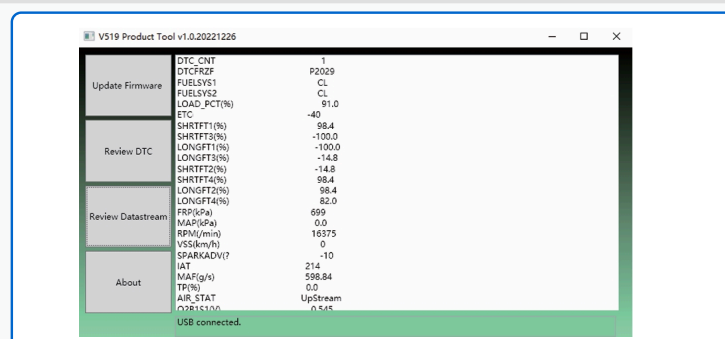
V519 Product Tool v1.0.20221226

Update Firmware

Review DTC

Review Datastream

About

| | |
|---|---|
| DTC_CNT | 1 |
| DTCFRZF | P2029 |
| FUELSYS1 | CL |
| FUELSYS2 | CL |
| LOAD_PCT(%) | 91.0 |
| ETC | -40 |
| SHRTFT1(%) | 98.4 |
| SHRTFT3(%) | -100.0 |
| LONGFT1(%) | -100.0 |
| LONGFT3(%) | -14.8 |
| SHRTFT2(%) | -14.8 |
| SHRTFT4(%) | 98.4 |
| LONGFT2(%) | 98.4 |
| LONGFT4(%) | 82.0 |
| FRP(kPa) | 699 |
| MAP(kPa) | 0.0 |
| RPM(/min) | 16375 |
| VSS(km/h) | 0 |
| SPARKADV(? | -10 |
| IAT | 214 |
| MAF(g/s) | 598.84 |
| TP(%) | 0.0 |
| AIR_STAT | UpStream |
| O2B1S100 | 0.545 |

USB connected.